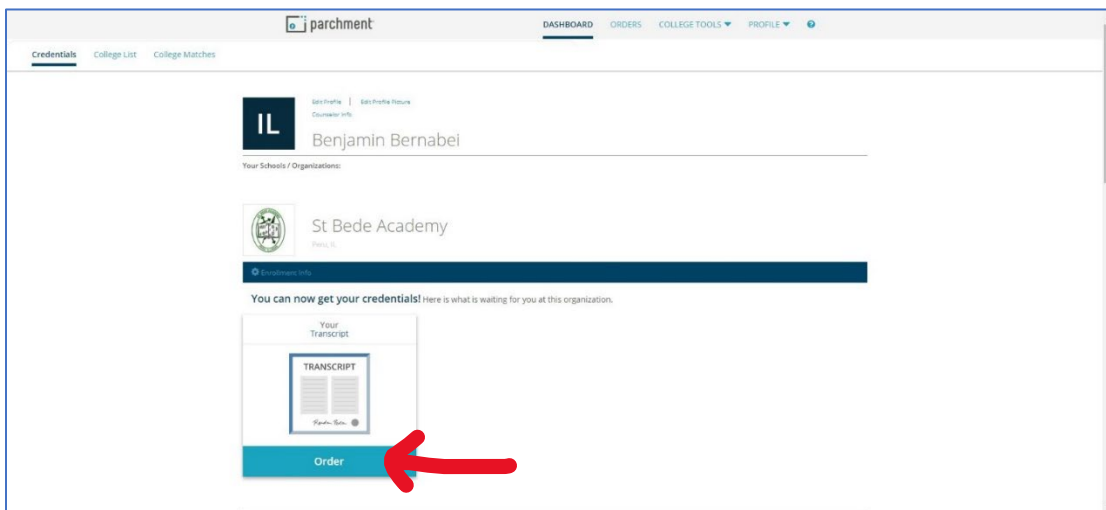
parchment

DASHBOARD ORDERS COLLEGE TOOLS PROFILE

Credentials College List College Matches

IL

Edit Profile | Edit Profile Picture
Counselor Info

Benjamin Bernabei

Your Schools / Organizations:

St Bede Academy
Peru, IL

Enrollment Info

You can now get your credentials! Here is what is waiting for you at this organization.

Your Transcript

TRANSCRIPT

Order